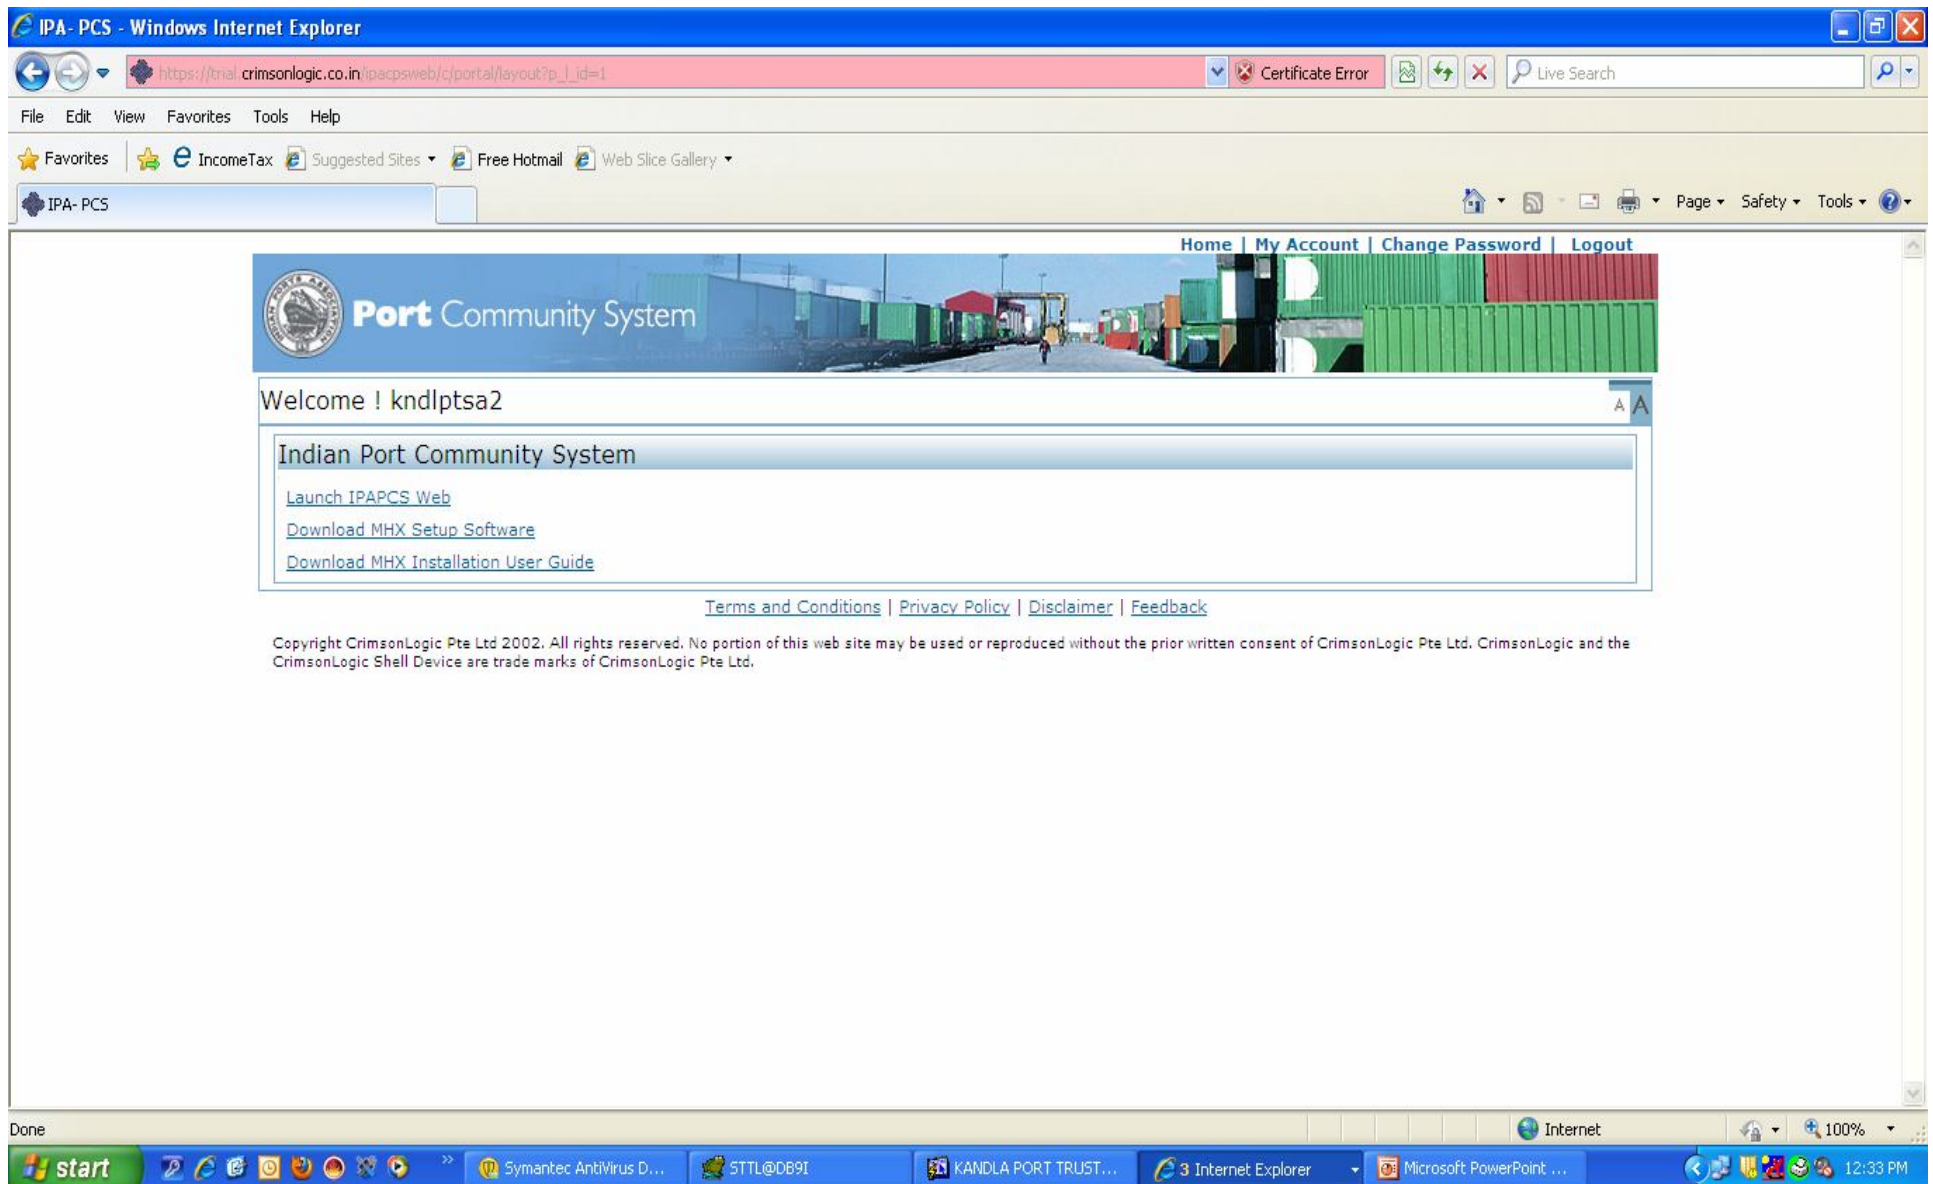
IPA- PCS - Windows Internet Explorer

https://trial.crimsonlogic.co.in/ipacpsweb/c/portal/layout?p_l_id=1

Certificate Error

Live Search

File Edit View Favorites Tools Help

Favorites IncomeTax Suggested Sites Free Hotmail Web Slice Gallery

IPA- PCS

Page Safety Tools

Home | My Account | Change Password | Logout

Port Community System

Welcome ! kndlptsa2

A A

Indian Port Community System

Launch IPAPCS Web

Download MHX Setup Software

Download MHX Installation User Guide

Terms and Conditions | Privacy Policy | Disclaimer | Feedback

Copyright CrimsonLogic Pte Ltd 2002. All rights reserved. No portion of this web site may be used or reproduced without the prior written consent of CrimsonLogic Pte Ltd. CrimsonLogic and the CrimsonLogic Shell Device are trade marks of CrimsonLogic Pte Ltd.

Done

Internet

100%

start

Symantec AntiVirus D...

STTL@DB9I

KANDLA PORT TRUST...

3 Internet Explorer

Microsoft PowerPoint ...

12:33 PM